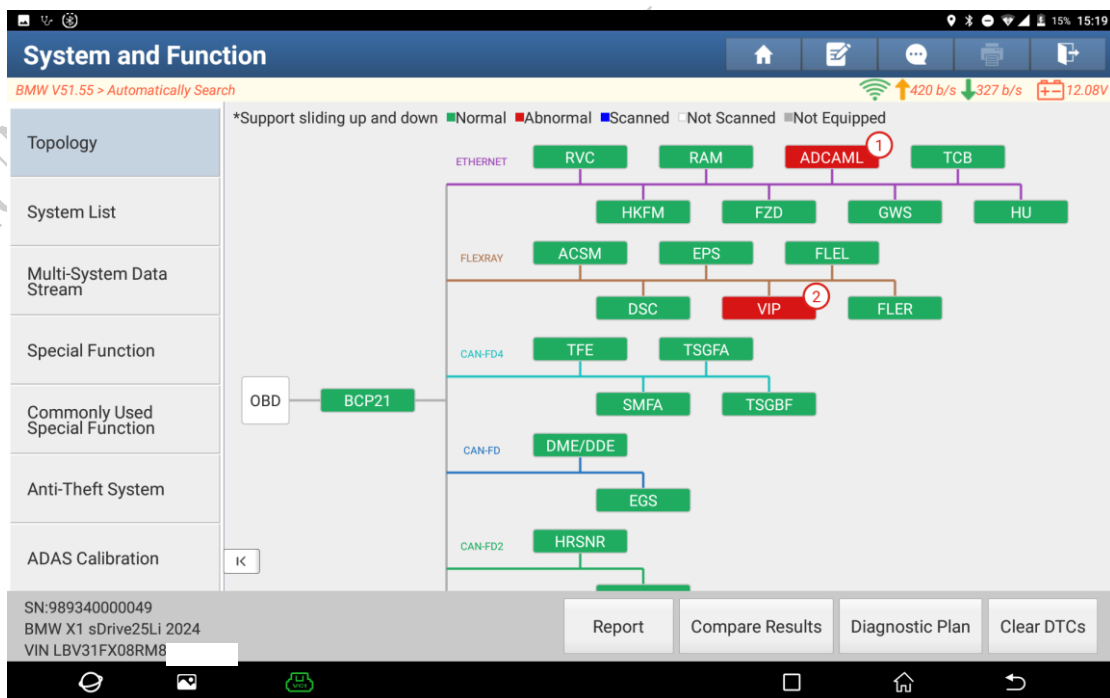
15% 15:19

System and Function

BMW V51.55 > Automatically Search

420 b/s 327 b/s 12.08V

Topology

System List

Multi-System Data Stream

Special Function

Commonly Used Special Function

Anti-Theft System

ADAS Calibration

*Support sliding up and down ■Normal ■Abnormal ■Scanned □Not Scanned ■Not Equipped

ETHERNET

RVC RAM ADCAML 1 TCB

HKFM FZD GWS HU

FLEXRAY

ACSM EPS FLEL

DSC VIP 2 FLER

CAN-FD4

TFE TSGFA

SMFA TSGBF

OBD BCP21

CAN-FD

DME/DDE

EGS

CAN-FD2

HRSNR

SN:989340000049
BMW X1 sDrive25Li 2024
VIN LBV31FX08RM8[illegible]

Report Compare Results Diagnostic Plan Clear DTCs